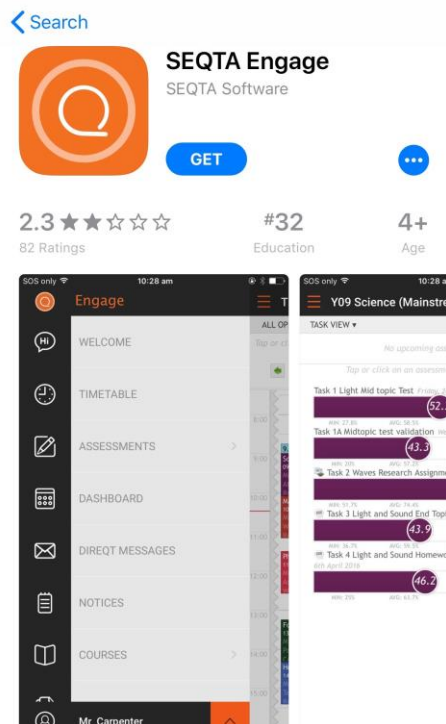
< Search

SEQTA Engage
SEQTA Software

GET

2.3 ★★☆☆☆
82 Ratings

#32
Education

4+
Age

SOS only 10:28 am
Engage
WELCOME
TIMETABLE
ASSESSMENTS
DASHBOARD
DIREQT MESSAGES
NOTICES
COURSES
Mr. Carpenter

ALL OP
Tap or cl
8:00
9:00
10:00
11:00
12:00
13:00
14:00
15:00

SOS only 10:28 a
Y09 Science (Mainstre
TASK VIEW ▾
No upcoming ass
Tap or click on an assessm
Task 1 Light Mid topic Test Friday, 2
52.
Task 1A Midtopic test validation
43.3
Task 2 Waves Research Assignm
Task 3 Light and Sound End Topi
43.9
Task 4 Light and Sound Homewo
6th April 2016
46.2